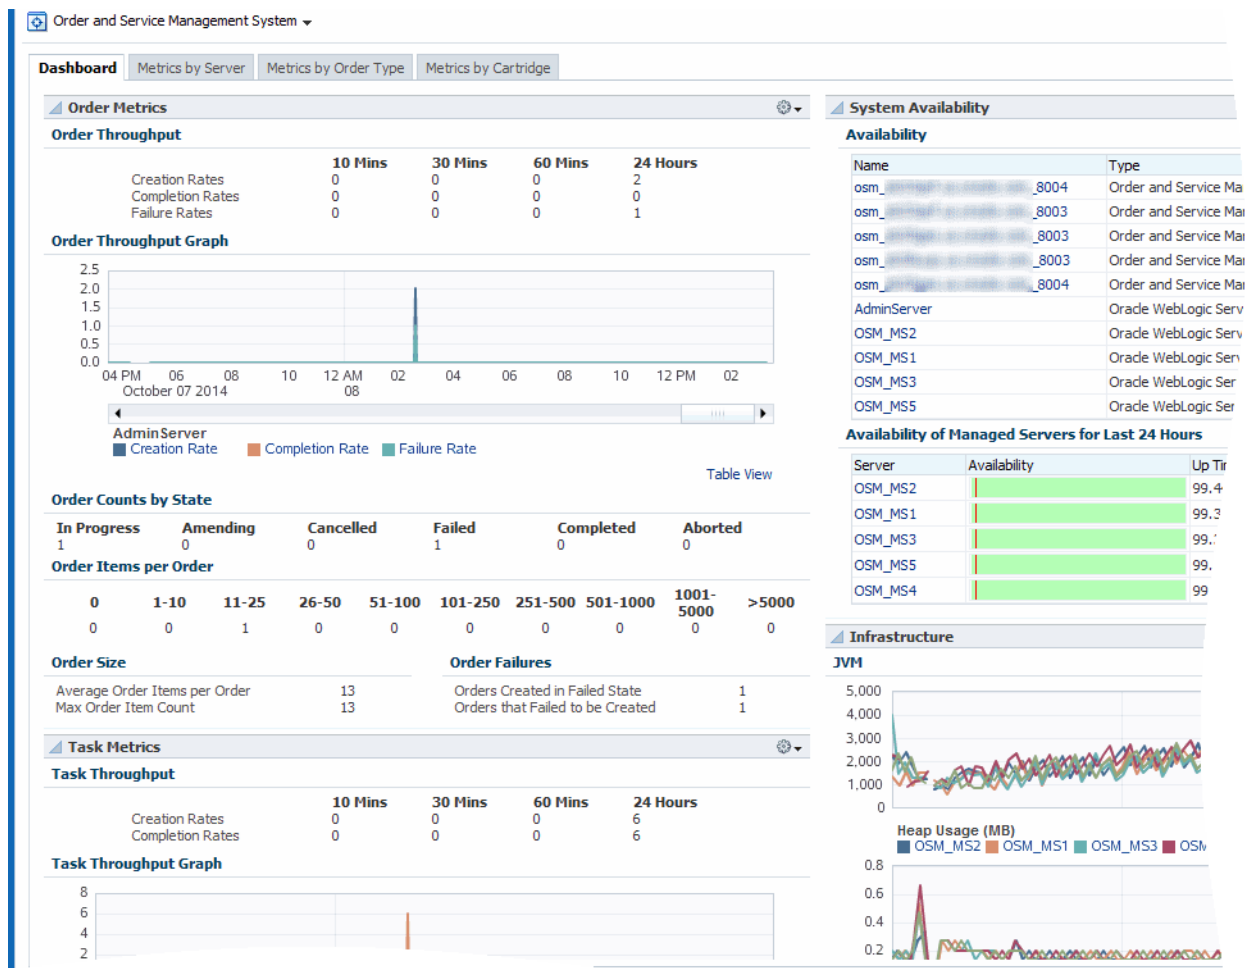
Order and Service Management System

Dashboard | Metrics by Server | Metrics by Order Type | Metrics by Cartridge

Order Metrics

Order Throughput

| | 10 Mins | 30 Mins | 60 Mins | 24 Hours |
|---|---|---|---|---|
| Creation Rates | 0 | 0 | 0 | 2 |
| Completion Rates | 0 | 0 | 0 | 0 |
| Failure Rates | 0 | 0 | 0 | 1 |

Order Throughput Graph

2.5
2.0
1.5
1.0
0.5
0.0
04 PM October 07 2014 06 08 10 12 AM 08 02 04 06 08 10 12 PM 02

AdminServer
Creation Rate Completion Rate Failure Rate

Table View

Order Counts by State

| In Progress | Amending | Cancelled | Failed | Completed | Aborted |
|---|---|---|---|---|---|
| 1 | 0 | 0 | 1 | 0 | 0 |

Order Items per Order

| 0 | 1-10 | 11-25 | 26-50 | 51-100 | 101-250 | 251-500 | 501-1000 | 1001-5000 | >5000 |
|---|---|---|---|---|---|---|---|---|---|
| 0 | 0 | 1 | 0 | 0 | 0 | 0 | 0 | 0 | 0 |

Order Size

Average Order Items per Order 13
Max Order Item Count 13

Order Failures

Orders Created in Failed State 1
Orders that Failed to be Created 1

Task Metrics

Task Throughput

| | 10 Mins | 30 Mins | 60 Mins | 24 Hours |
|---|---|---|---|---|
| Creation Rates | 0 | 0 | 0 | 6 |
| Completion Rates | 0 | 0 | 0 | 6 |

Task Throughput Graph

8
6
4
2

System Availability

Availability

| Name | Type |
|---|---|
| osm_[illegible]_8004 | Order and Service Ma |
| osm_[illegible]_8003 | Order and Service Ma |
| osm_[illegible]_8003 | Order and Service Ma |
| osm_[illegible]_8003 | Order and Service Ma |
| osm_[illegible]_8004 | Order and Service Ma |
| AdminServer | Oracle WebLogic Serv |
| OSM_MS2 | Oracle WebLogic Serv |
| OSM_MS1 | Oracle WebLogic Serv |
| OSM_MS3 | Oracle WebLogic Ser |
| OSM_MS5 | Oracle WebLogic Ser |

Availability of Managed Servers for Last 24 Hours

| Server | Availability | Up Ti |
|---|---|---|
| OSM_MS2 | | 99.4 |
| OSM_MS1 | | 99.3 |
| OSM_MS3 | | 99. |
| OSM_MS5 | | 99. |
| OSM_MS4 | | 99 |

Infrastructure

JVM

5,000
4,000
3,000
2,000
1,000
0

Heap Usage (MB)
OSM_MS2 OSM_MS1 OSM_MS3 OSM

0.8
0.6
0.4
0.2